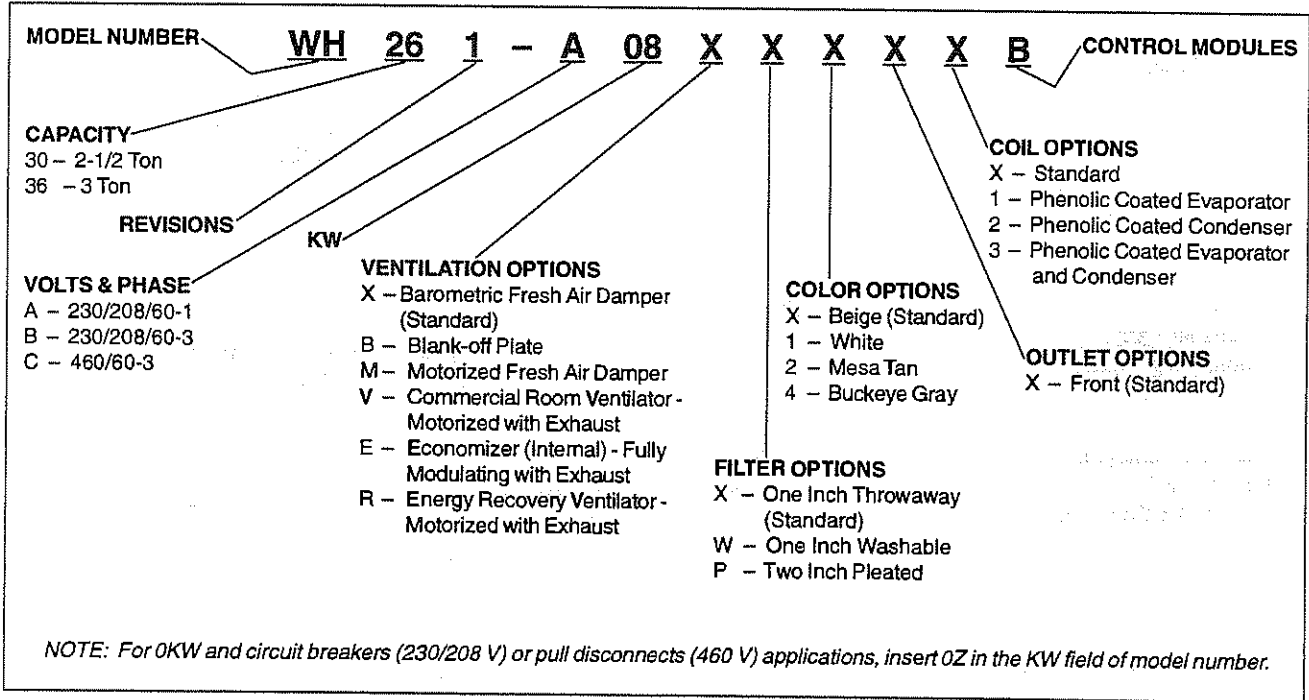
MODEL NUMBER WH 26 1 – A 08 X X X X X B CONTROL MODULES

CAPACITY
30 – 2-1/2 Ton
36 – 3 Ton

REVISIONS

KW

VOLTS & PHASE
A – 230/208/60-1
B – 230/208/60-3
C – 460/60-3

VENTILATION OPTIONS
X – Barometric Fresh Air Damper (Standard)
B – Blank-off Plate
M – Motorized Fresh Air Damper
V – Commercial Room Ventilator - Motorized with Exhaust
E – Economizer (Internal) - Fully Modulating with Exhaust
R – Energy Recovery Ventilator - Motorized with Exhaust

FILTER OPTIONS
X – One Inch Throwaway (Standard)
W – One Inch Washable
P – Two Inch Pleated

COLOR OPTIONS
X – Beige (Standard)
1 – White
2 – Mesa Tan
4 – Buckeye Gray

COIL OPTIONS
X – Standard
1 – Phenolic Coated Evaporator
2 – Phenolic Coated Condenser
3 – Phenolic Coated Evaporator and Condenser

OUTLET OPTIONS
X – Front (Standard)

NOTE: For 0KW and circuit breakers (230/208 V) or pull disconnects (460 V) applications, insert 0Z in the KW field of model number.